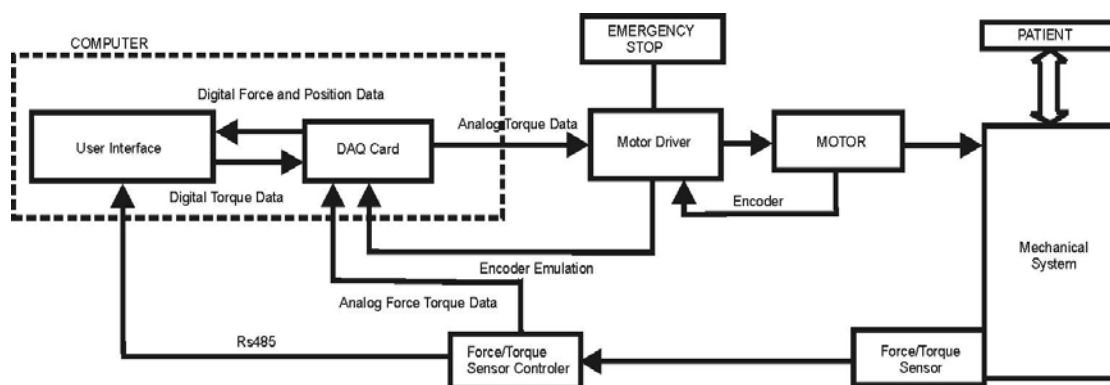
COMPUTER

EMERGENCY STOP

PATIENT

Digital Force and Position Data

User Interface

DAQ Card

Analog Torque Data

Motor Driver

MOTOR

Digital Torque Data

Encoder

Mechanical System

Encoder Emulation

Analog Force Torque Data

Rs485

Force/Torque Sensor Controler

Force/Torque Sensor